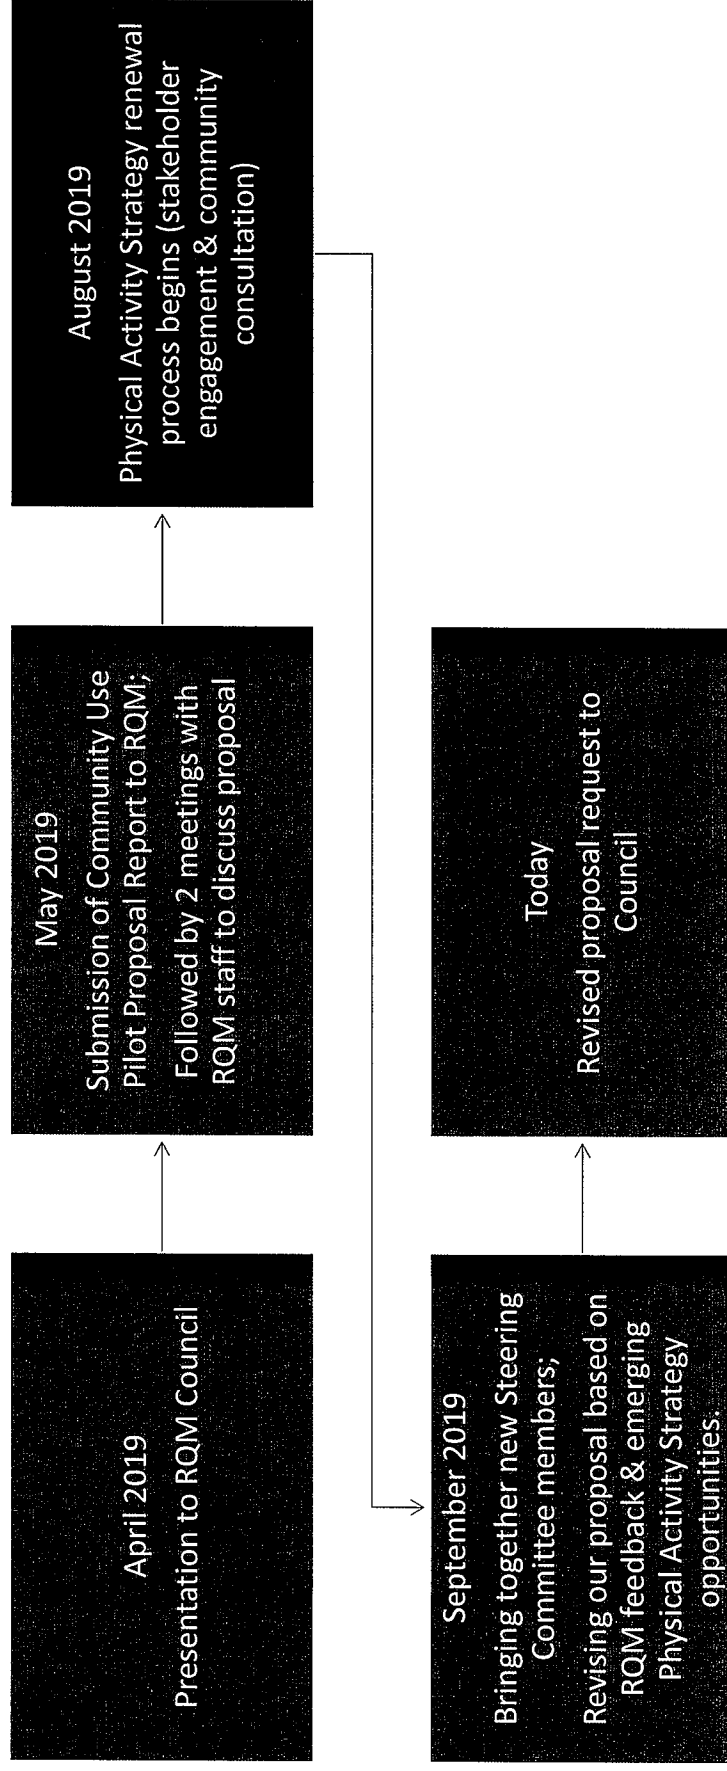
April 2019
Presentation to RQM Council

May 2019
Submission of Community Use Pilot Proposal Report to RQM;
Followed by 2 meetings with RQM staff to discuss proposal

August 2019
Physical Activity Strategy renewal process begins (stakeholder engagement & community consultation)

September 2019
Bringing together new Steering Committee members;
Revising our proposal based on RQM feedback & emerging Physical Activity Strategy opportunities.

Today
Revised proposal request to Council